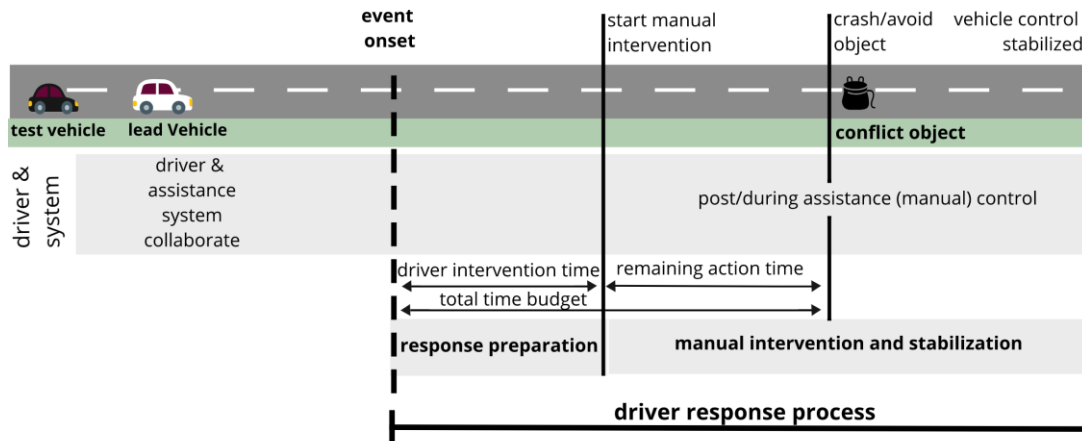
event onset

start manual intervention

crash/avoid object

vehicle control stabilized

test vehicle

lead Vehicle

conflict object

driver & system

driver & assistance system collaborate

post/during assistance (manual) control

driver intervention time

remaining action time

total time budget

response preparation

manual intervention and stabilization

driver response process